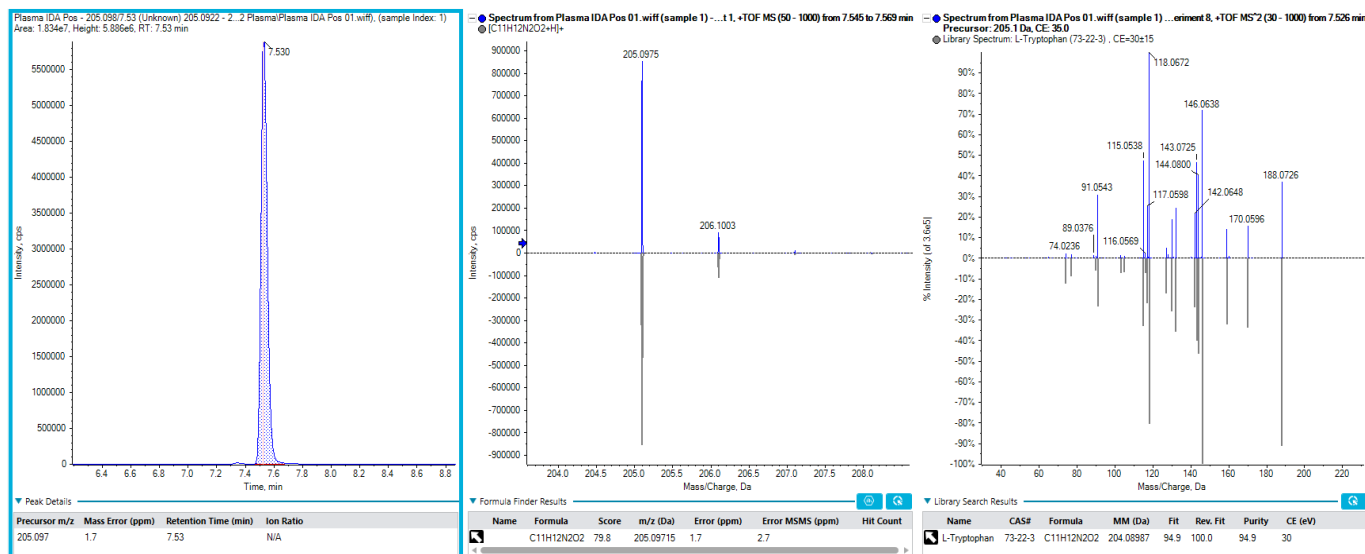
Plasma IDA Pos - 205.098/7.53 (Unknown) 205.0922 - 2...2 Plasma\Plasma IDA Pos 01.wiff), (sample Index: 1)
Area: 1.834e7, Height: 5.886e6, RT: 7.53 min

Intensity, cps

5500000
5000000
4500000
4000000
3500000
3000000
2500000
2000000
1500000
1000000
500000
0

7.530

6.4 6.6 6.8 7.0 7.2 7.4 7.6 7.8 8.0 8.2 8.4 8.6 8.8
Time, min

Peak Details

| Precursor m/z | Mass Error (ppm) | Retention Time (min) | Ion Ratio |
|---|---|---|---|
| 205.097 | 1.7 | 7.53 | N/A |

Spectrum from Plasma IDA Pos 01.wiff (sample 1) - ...t 1, +TOF MS (50 - 1000) from 7.545 to 7.569 min
[C11H12N2O2+H]+

Intensity, cps

900000
800000
700000
600000
500000
400000
300000
200000
100000
0
-100000
-200000
-300000
-400000
-500000
-600000
-700000
-800000
-900000

205.0975
206.1003

204.0 204.5 205.0 205.5 206.0 206.5 207.0 207.5 208.0
Mass/Charge, Da

Formula Finder Results

| Name | Formula | Score | m/z (Da) | Error (ppm) | Error MSMS (ppm) | Hit Count |
|---|---|---|---|---|---|---|
| | C11H12N2O2 | 79.8 | 205.09715 | 1.7 | 2.7 | |

Spectrum from Plasma IDA Pos 01.wiff (sample 1) ...eriment 8, +TOF MS^2 (30 - 1000) from 7.526 min
Precursor: 205.1 Da, CE: 35.0
Library Spectrum: L-Tryptophan (73-22-3) , CE=30±15

% Intensity (of 3.6e5)

90%
80%
70%
60%
50%
40%
30%
20%
10%
0%
-10%
-20%
-30%
-40%
-50%
-60%
-70%
-80%
-90%
-100%

118.0672
146.0638
115.0538
143.0725
144.0800
91.0543
117.0598
142.0648
188.0726
89.0376
170.0596
74.0236
116.0569

40 60 80 100 120 140 160 180 200 220
Mass/Charge, Da

Library Search Results

| Name | CAS# | Formula | MM (Da) | Fit | Rev. Fit | Purity | CE (eV) |
|---|---|---|---|---|---|---|---|
| L-Tryptophan | 73-22-3 | C11H12N2O2 | 204.08987 | 94.9 | 100.0 | 94.9 | 30 |